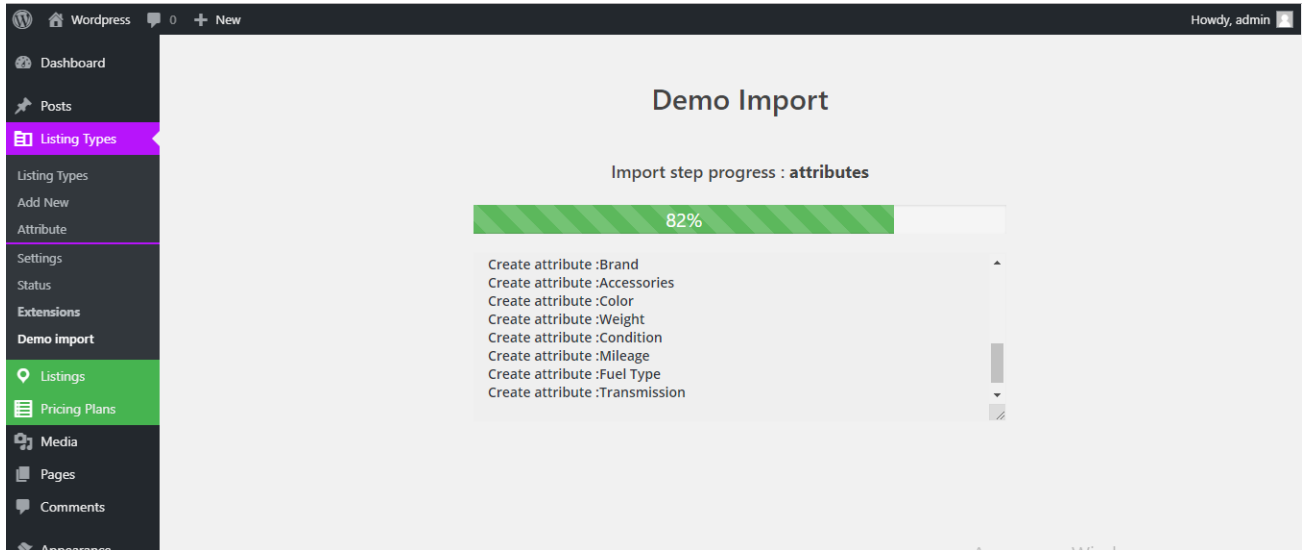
Wordpress 0 New Howdy, admin

Dashboard
Posts
Listing Types
Listing Types
Add New
Attribute
Settings
Status
Extensions
Demo import
Listings
Pricing Plans
Media
Pages
Comments
Appearance

Demo Import

Import step progress : **attributes**

82%

Create attribute :Brand
Create attribute :Accessories
Create attribute :Color
Create attribute :Weight
Create attribute :Condition
Create attribute :Mileage
Create attribute :Fuel Type
Create attribute :Transmission